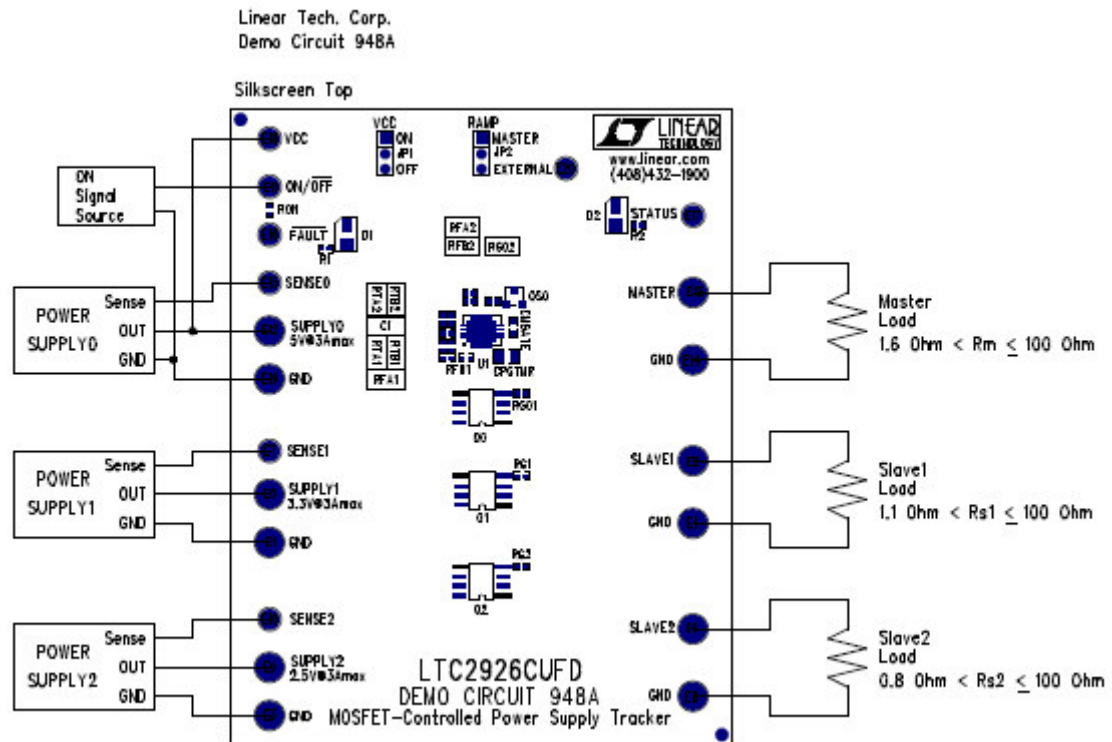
Linear Tech. Corp.
Demo Circuit 948A

Silkscreen Top

ON Signal Source

POWER SUPPLY0
Sense
OUT
GND

POWER SUPPLY1
Sense
OUT
GND

POWER SUPPLY2
Sense
OUT
GND

VCC
ON/$\overline{OFF}$
RON
$\overline{FAULT}$
R1
D1
SENSE0
SUPPLY0 5V@3Amax
GND
SENSE1
SUPPLY1 3.3V@3Amax
GND
SENSE2
SUPPLY2 2.5V@3Amax
GND

VCC
ON
JP1
OFF

RAMP
MASTER
JP2
EXTERNAL

RFA2
RFB2
RG02
RFA2
RFB2
C1
RFA1
RFB1
RFA1
CS0
CRBUFF
RFB1
U1
CPGTMR
RG01
Q0
RG1
Q1
RG2
Q2

LINEAR TECHNOLOGY
www.linear.com
(408)432-1900

D2
STATUS
R2

MASTER
GND
SLAVE1
GND
SLAVE2
GND

Master Load
1.6 Ohm < Rm $\leq$ 100 Ohm

Slave1 Load
1.1 Ohm < Rs1 $\leq$ 100 Ohm

Slave2 Load
0.8 Ohm < Rs2 $\leq$ 100 Ohm

LTC2926CUFD
DEMO CIRCUIT 948A
MOSFET-Controlled Power Supply Tracker